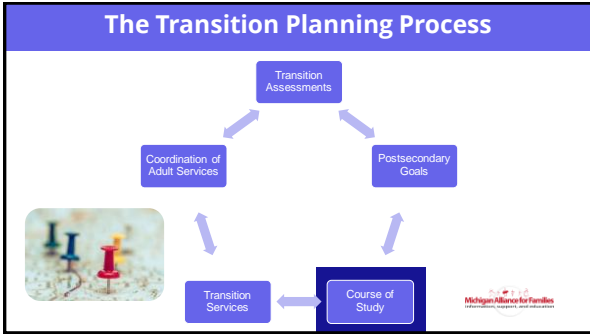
The Transition Planning Process

Transition Assessments

Postsecondary Goals

Course of Study

Transition Services

Coordination of Adult Services

Michigan Alliance for Families
information, support, and education